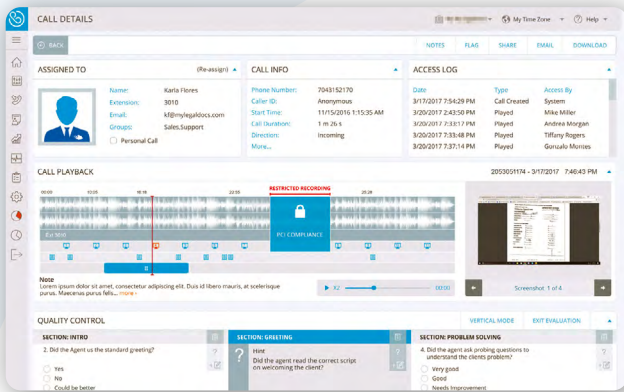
CALL DETAILS

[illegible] My Time Zone ▾ ? Help ▾

BACK

NOTES FLAG SHARE EMAIL DOWNLOAD

ASSIGNED TO (Re-assign) ▴

Name: Karla Flores
Extension: 3010
Email: kf@mylegaldocs.com
Groups: Sales,Support

Personal Call

CALL INFO ▴

Phone Number: 7043152170
Caller ID: Anonymous
Start Time: 11/15/2016 1:15:35 AM
Call Duration: 1 m 26 s
Direction: Incoming
More...

ACCESS LOG ▴

| Date | Type | Access By |
|---|---|---|
| 3/17/2017 7:54:29 PM | Call Created | System |
| 3/20/2017 7:32:21 PM | Played | Mike Miller |
| 3/20/2017 7:32:45 PM | Played | Andrea Morgan |
| 3/20/2017 7:33:48 PM | Played | Tiffany Rogers |
| 3/20/2017 7:37:14 PM | Played | Gonzalo Montes |

CALL PLAYBACK

20030051174 - 3/17/2017 7:46:43 PM

00:00 10:05 16:18 RESTRICTED RECORDING 22:55 28:28

PCI COMPLIANCE

Note
Lorem ipsum dolor sit amet, consectetur adipiscing elit. Duis id libero mauris, at scelerisque purus. Maecenas purus felis... more ›

X2 00:00

Screenshot 1 of 4

QUALITY CONTROL

VERTICAL MODE EXIT EVALUATION

SECTION: INTRO
2. Did the Agent us the standard greeting?
Yes
No
Could be better

SECTION: GREETING
Hint
Did the agent read the correct script on welcoming the client?

SECTION: PROBLEM SOLVING
4. Did the agent ask probing questions to understand the clients problem?
Very good
Good
Needs Improvement